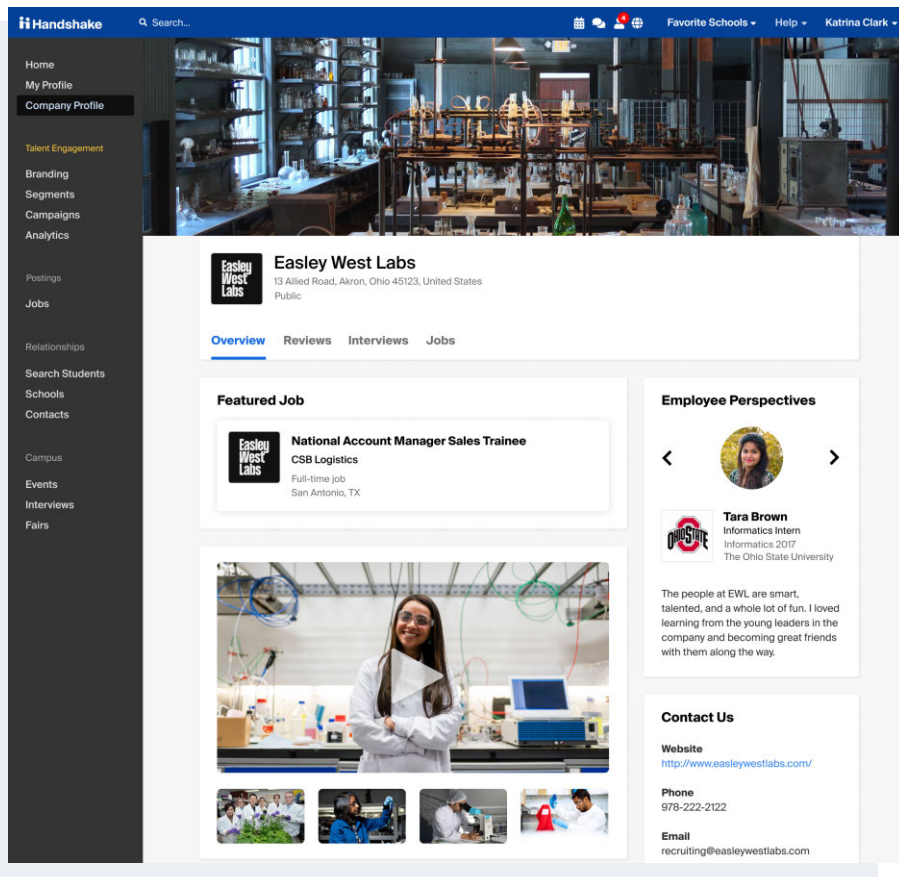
Handshake
Search...
4
Favorite Schools
Help
Katrina Clark

Home
My Profile
Company Profile

Talent Engagement
Branding
Segments
Campaigns
Analytics

Postings
Jobs

Relationships
Search Students
Schools
Contacts

Campus
Events
Interviews
Fairs

Easley West Labs

Easley West Labs
13 Allied Road, Akron, Ohio 45123, United States
Public

Overview Reviews Interviews Jobs

Featured Job

Easley West Labs

National Account Manager Sales Trainee
CSB Logistics
Full-time job
San Antonio, TX

Employee Perspectives

Tara Brown
Informatics Intern
Informatics 2017
The Ohio State University

The people at EWL are smart, talented, and a whole lot of fun. I loved learning from the young leaders in the company and becoming great friends with them along the way.

Contact Us

Website
http://www.easleywestlabs.com/

Phone
978-222-2122

Email
recruiting@easleywestlabs.com